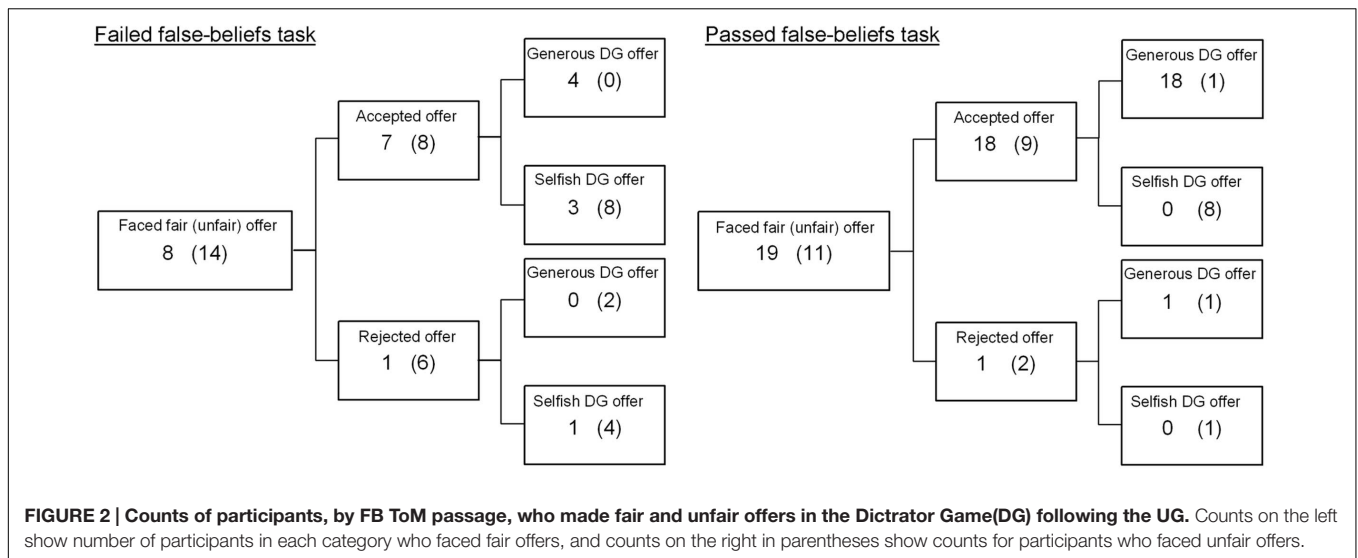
Failed false-beliefs task

Faced fair (unfair) offer
8 (14)

Accepted offer
7 (8)

Generous DG offer
4 (0)

Selfish DG offer
3 (8)

Rejected offer
1 (6)

Generous DG offer
0 (2)

Selfish DG offer
1 (4)

Passed false-beliefs task

Faced fair (unfair) offer
19 (11)

Accepted offer
18 (9)

Generous DG offer
18 (1)

Selfish DG offer
0 (8)

Rejected offer
1 (2)

Generous DG offer
1 (1)

Selfish DG offer
0 (1)

**FIGURE 2 | Counts of participants, by FB ToM passage, who made fair and unfair offers in the Dictrator Game(DG) following the UG.** Counts on the left show number of participants in each category who faced fair offers, and counts on the right in parentheses show counts for participants who faced unfair offers.